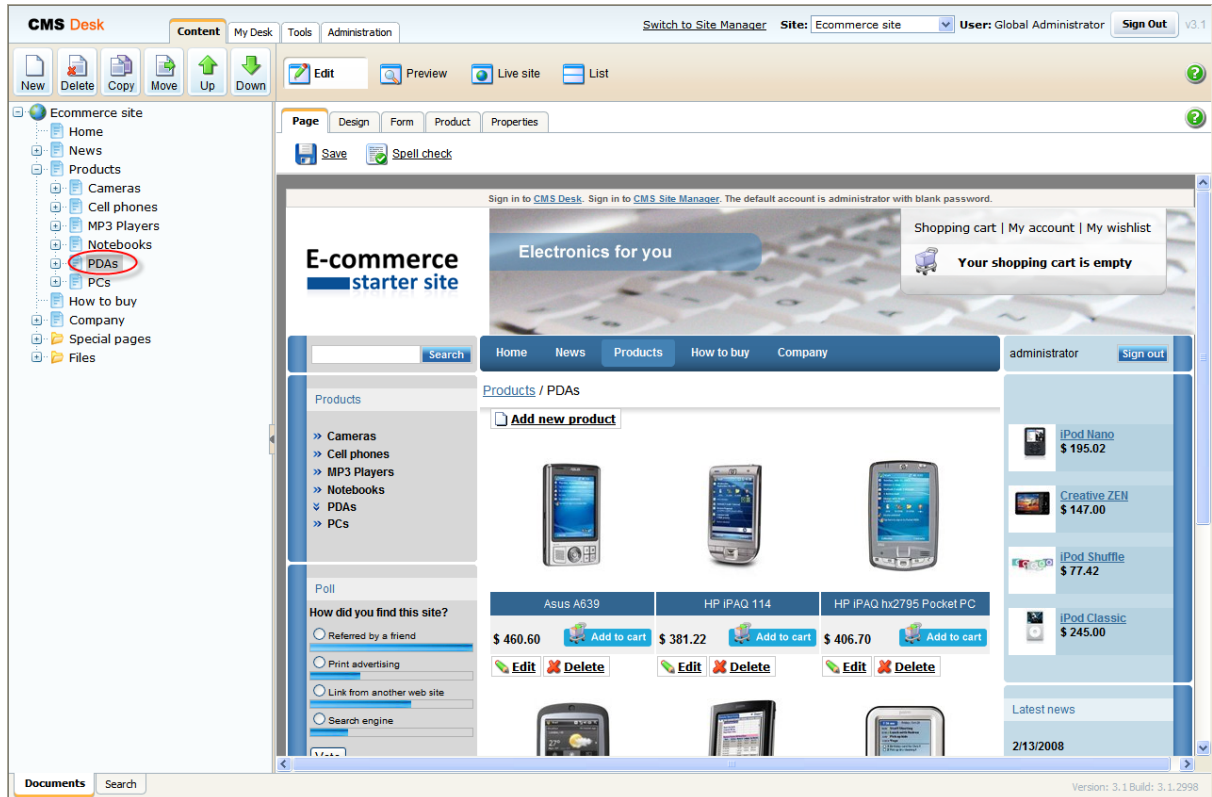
CMS Desk

Content | My Desk | Tools | Administration

Switch to Site Manager  Site: Ecommerce site  User: Global Administrator  Sign Out  v3.1

New  Delete  Copy  Move  Up  Down

Edit  Preview  Live site  List

Ecommerce site
Home
News
Products
Cameras
Cell phones
MP3 Players
Notebooks
PDAs
PCs
How to buy
Company
Special pages
Files

Page | Design | Form | Product | Properties

Save  Spell check

Sign in to CMS Desk. Sign in to CMS Site Manager. The default account is administrator with blank password.

E-commerce starter site

Electronics for you

Shopping cart | My account | My wishlist
Your shopping cart is empty

Search

Home  News  Products  How to buy  Company

administrator  Sign out

Products

» Cameras
» Cell phones
» MP3 Players
» Notebooks
» PDAs
» PCs

Products / PDAs

Add new product

Asus A639
$ 460.60  Add to cart
Edit  Delete

HP iPAQ 114
$ 381.22  Add to cart
Edit  Delete

HP iPAQ hx2795 Pocket PC
$ 406.70  Add to cart
Edit  Delete

iPod Nano
$ 195.02

Creative ZEN
$ 147.00

iPod Shuffle
$ 77.42

iPod Classic
$ 245.00

Poll
How did you find this site?
Referred by a friend
Print advertising
Link from another web site
Search engine
Vote

Latest news
2/13/2008

Documents | Search

Version: 3.1 Build: 3.1.2998